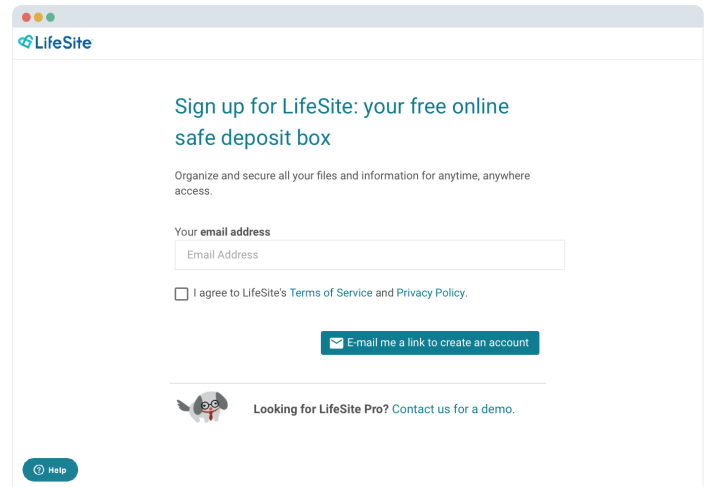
LifeSite

Sign up for LifeSite: your free online safe deposit box

Organize and secure all your files and information for anytime, anywhere access.

Your **email address**

Email Address

I agree to LifeSite's Terms of Service and Privacy Policy.

E-mail me a link to create an account

Looking for LifeSite Pro? Contact us for a demo.

Help